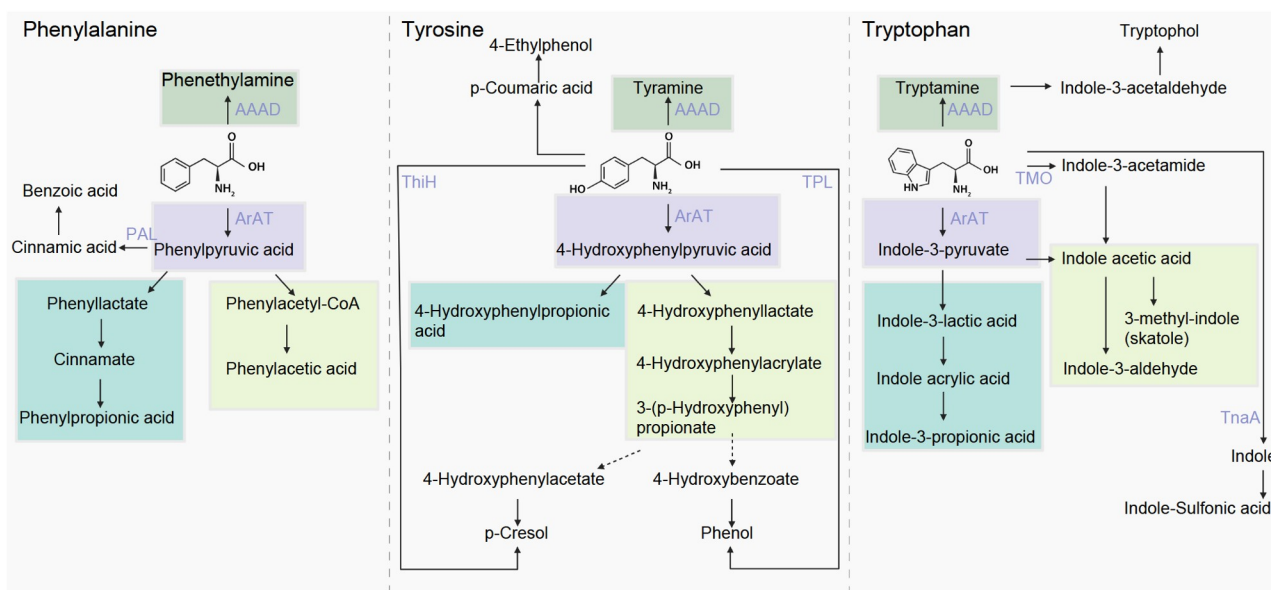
Phenylalanine

Phenethylamine
AAAD
O
OH
$NH_2$
Benzoic acid
PAL
ArAT
Cinnamic acid
Phenylpyruvic acid
Phenyllactate
Cinnamate
Phenylpropionic acid
Phenylacetyl-CoA
Phenylacetic acid

Tyrosine

4-Ethylphenol
p-Coumaric acid
Tyramine
AAAD
O
OH
HO
$NH_2$
ThiH
TPL
ArAT
4-Hydroxyphenylpyruvic acid
4-Hydroxyphenylpropionic acid
4-Hydroxyphenyllactate
4-Hydroxyphenylacrylate
3-(p-Hydroxyphenyl) propionate
4-Hydroxyphenylacetate
4-Hydroxybenzoate
p-Cresol
Phenol

Tryptophan

Tryptophol
Tryptamine
AAAD
Indole-3-acetaldehyde
O
OH
HN
$NH_2$
TMO
Indole-3-acetamide
ArAT
Indole-3-pyruvate
Indole acetic acid
Indole-3-lactic acid
3-methyl-indole (skatole)
Indole acrylic acid
Indole-3-aldehyde
Indole-3-propionic acid
TnaA
Indole
Indole-Sulfonic acid